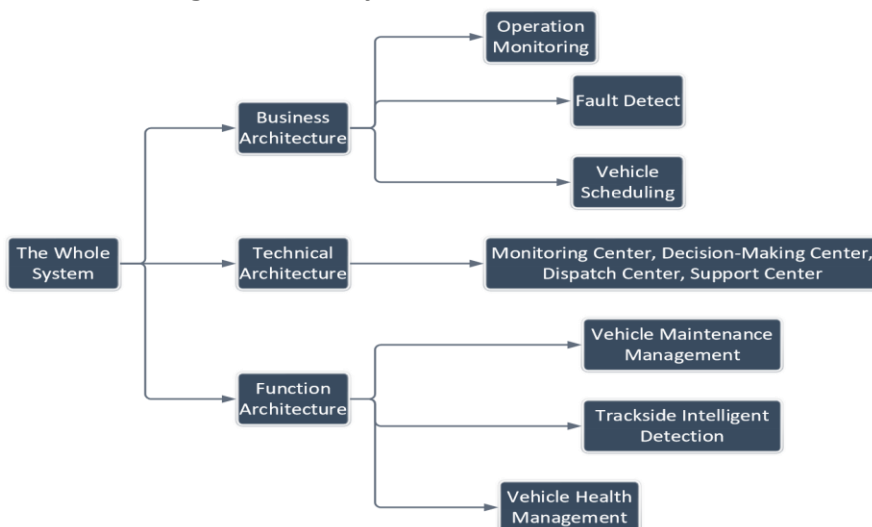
The Whole System

Business Architecture

Operation Monitoring

Fault Detect

Vehicle Scheduling

Technical Architecture

Monitoring Center, Decision-Making Center, Dispatch Center, Support Center

Function Architecture

Vehicle Maintenance Management

Trackside Intelligent Detection

Vehicle Health Management